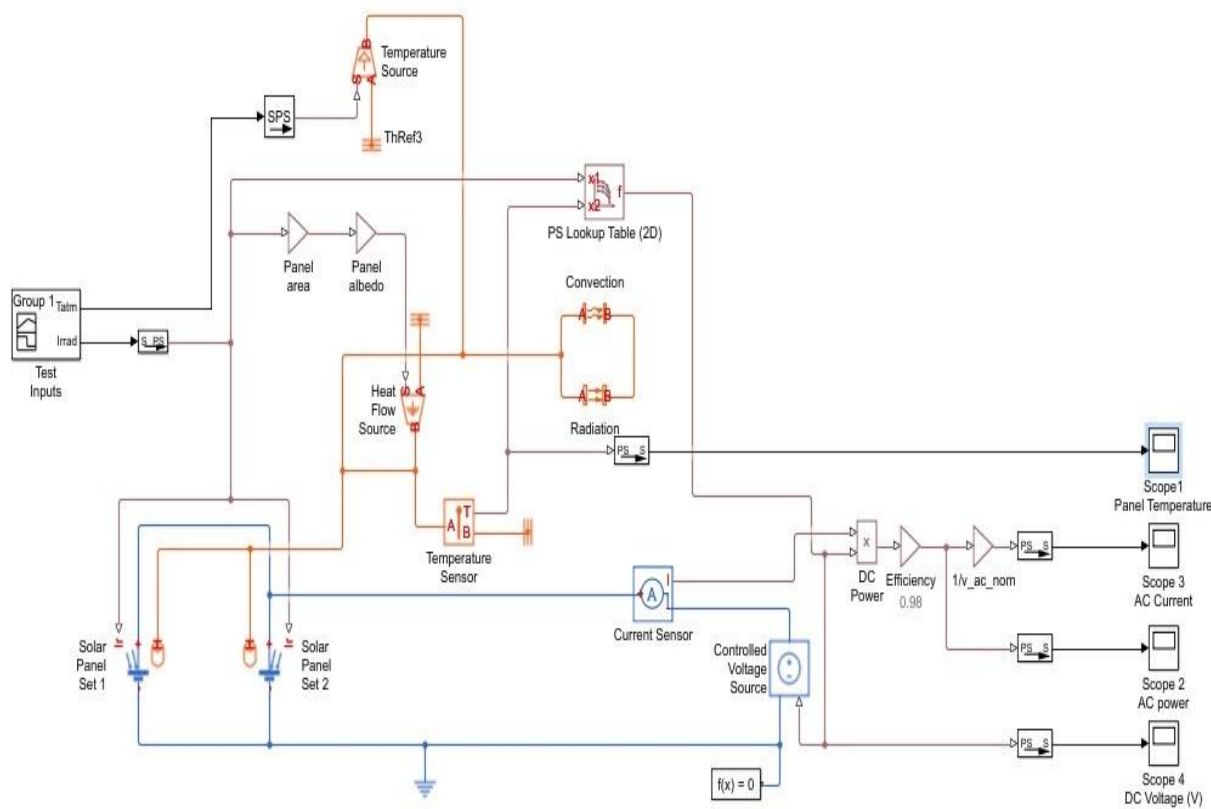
Temperature Source

SPS

ThRef3

PS Lookup Table (2D)

x1

x2

f

Panel area

Panel albedo

Convection

A B

A B

Group 1

Tatm

Irrad

Test Inputs

S PS

Heat Flow Source

Radiation

PS S

Scope1 Panel Temperature

A T B

Temperature Sensor

x

DC Power

Efficiency 0.98

1/v_ac_nom

PS S

Scope 3 AC Current

A

I

Current Sensor

Solar Panel Set 1

Solar Panel Set 2

Controlled Voltage Source

PS S

Scope 2 AC power

PS S

Scope 4 DC Voltage (V)

f(x) = 0